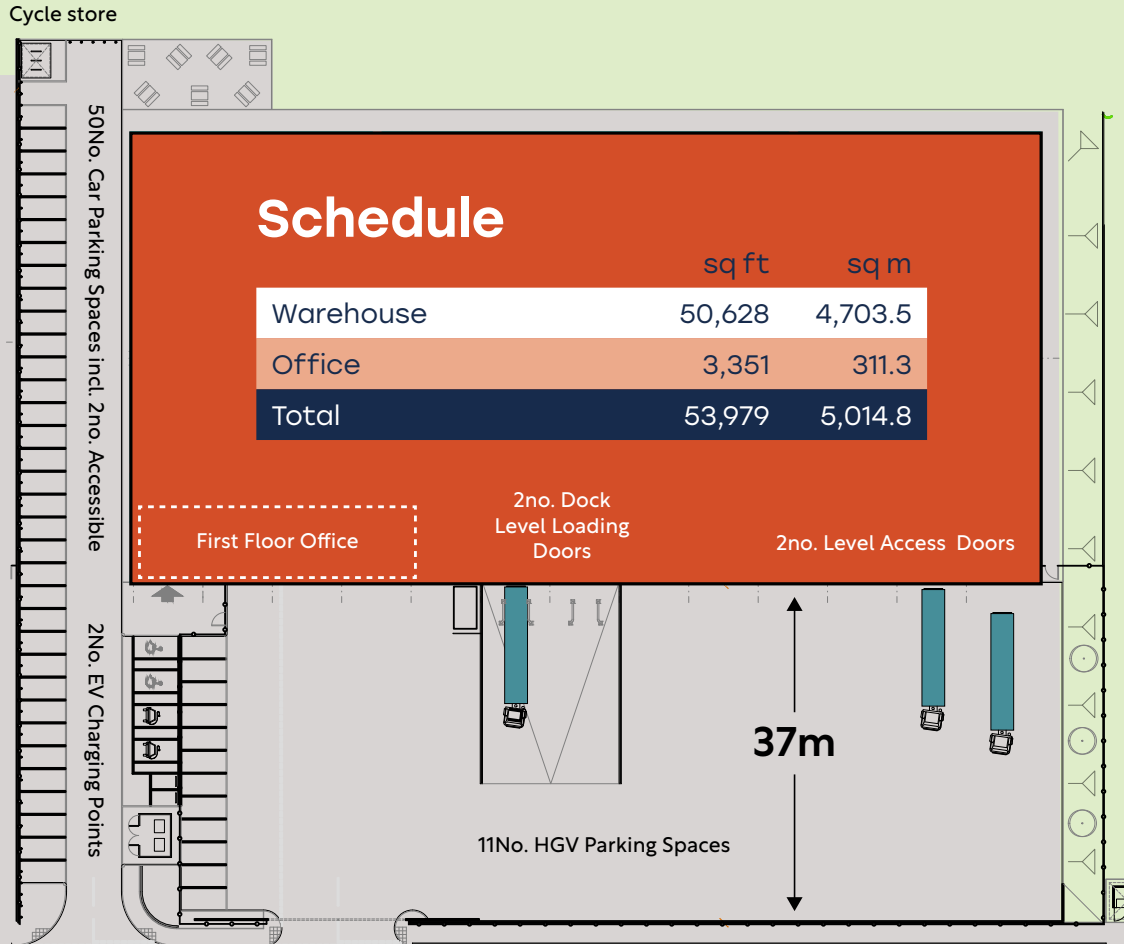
Cycle store

50No. Car Parking Spaces incl. 2no. Accessible

Schedule

| | sq ft | sq m |
|---|---|---|
| Warehouse | 50,628 | 4,703.5 |
| Office | 3,351 | 311.3 |
| Total | 53,979 | 5,014.8 |

First Floor Office

2no. Dock Level Loading Doors

2no. Level Access Doors

2No. EV Charging Points

37m

11No. HGV Parking Spaces